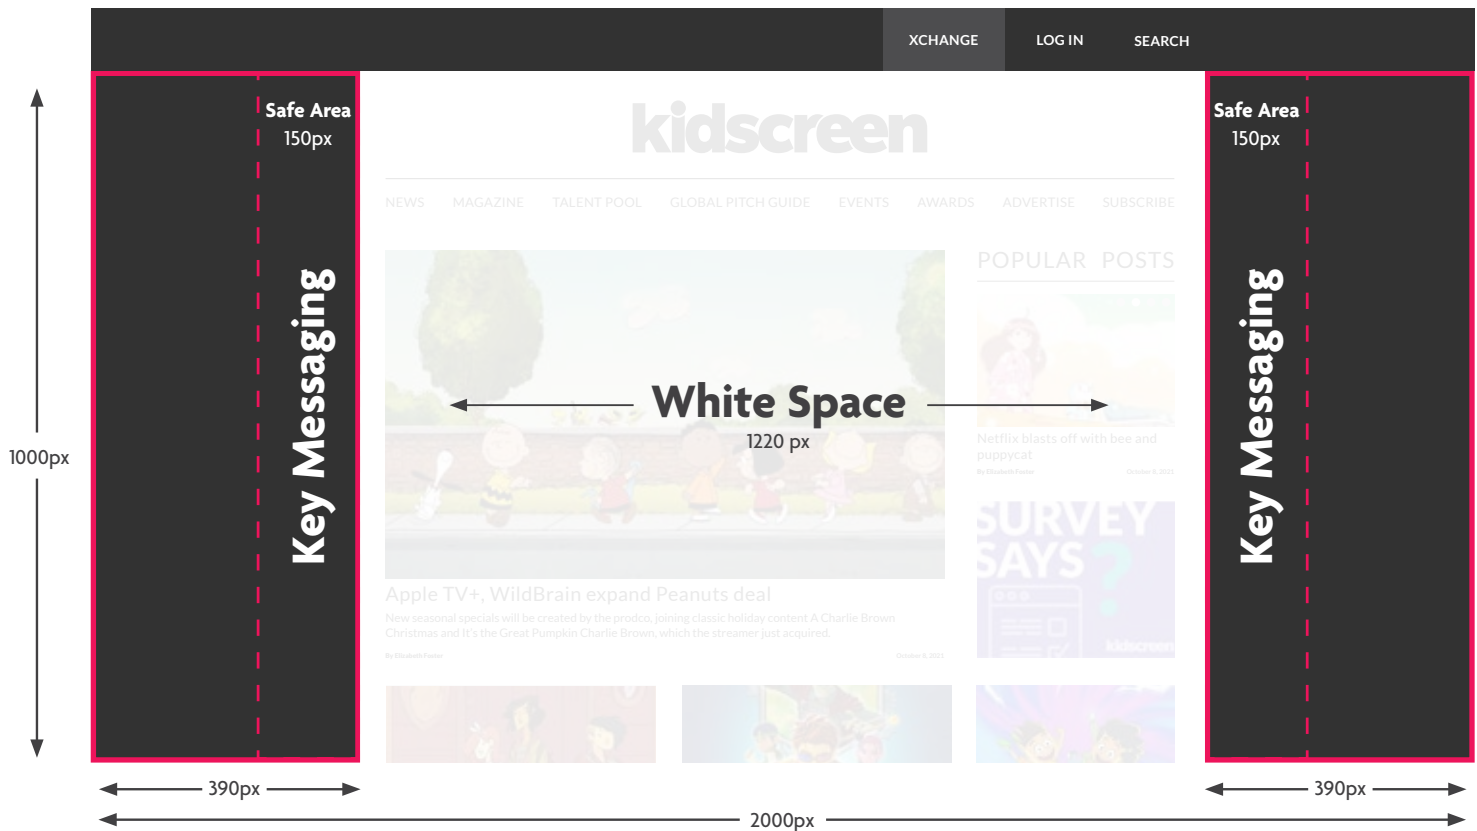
XCHANGE LOG IN SEARCH

1000px

Safe Area
150px

Key Messaging

390px

kidscreen

NEWS MAGAZINE TALENT POOL GLOBAL PITCH GUIDE EVENTS AWARDS ADVERTISE SUBSCRIBE

White Space
1220 px

Apple TV+, WildBrain expand Peanuts deal

New seasonal specials will be created by the prodco, joining classic holiday content A Charlie Brown Christmas and It's the Great Pumpkin Charlie Brown, which the streamer just acquired.

POPULAR POSTS

Netflix blasts off with bee and puppycat

SURVEY SAYS?

kidscreen

Safe Area
150px

Key Messaging

390px

2000px